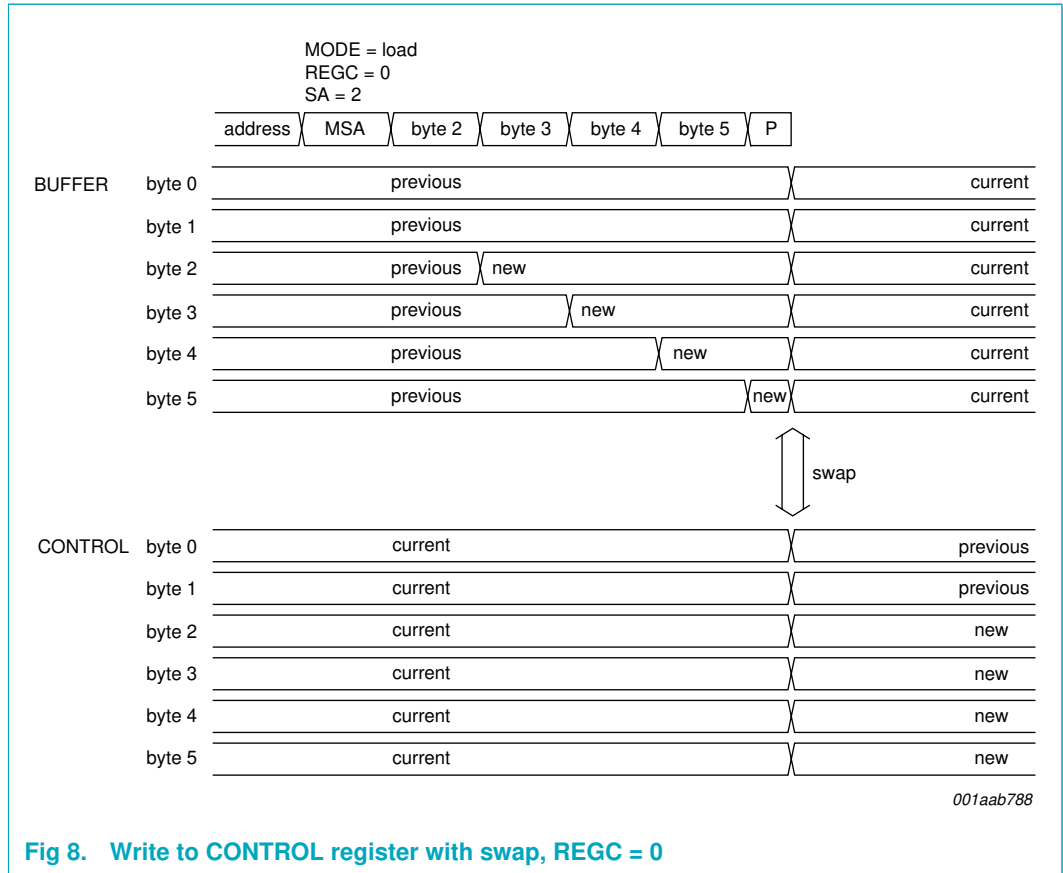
MODE = load
REGC = 0
SA = 2

address MSA byte 2 byte 3 byte 4 byte 5 P

BUFFER byte 0 previous current
byte 1 previous current
byte 2 previous new current
byte 3 previous new current
byte 4 previous new current
byte 5 previous new current

swap

CONTROL byte 0 current previous
byte 1 current previous
byte 2 current new
byte 3 current new
byte 4 current new
byte 5 current new

001aab788

Fig 8. Write to CONTROL register with swap, REGC = 0